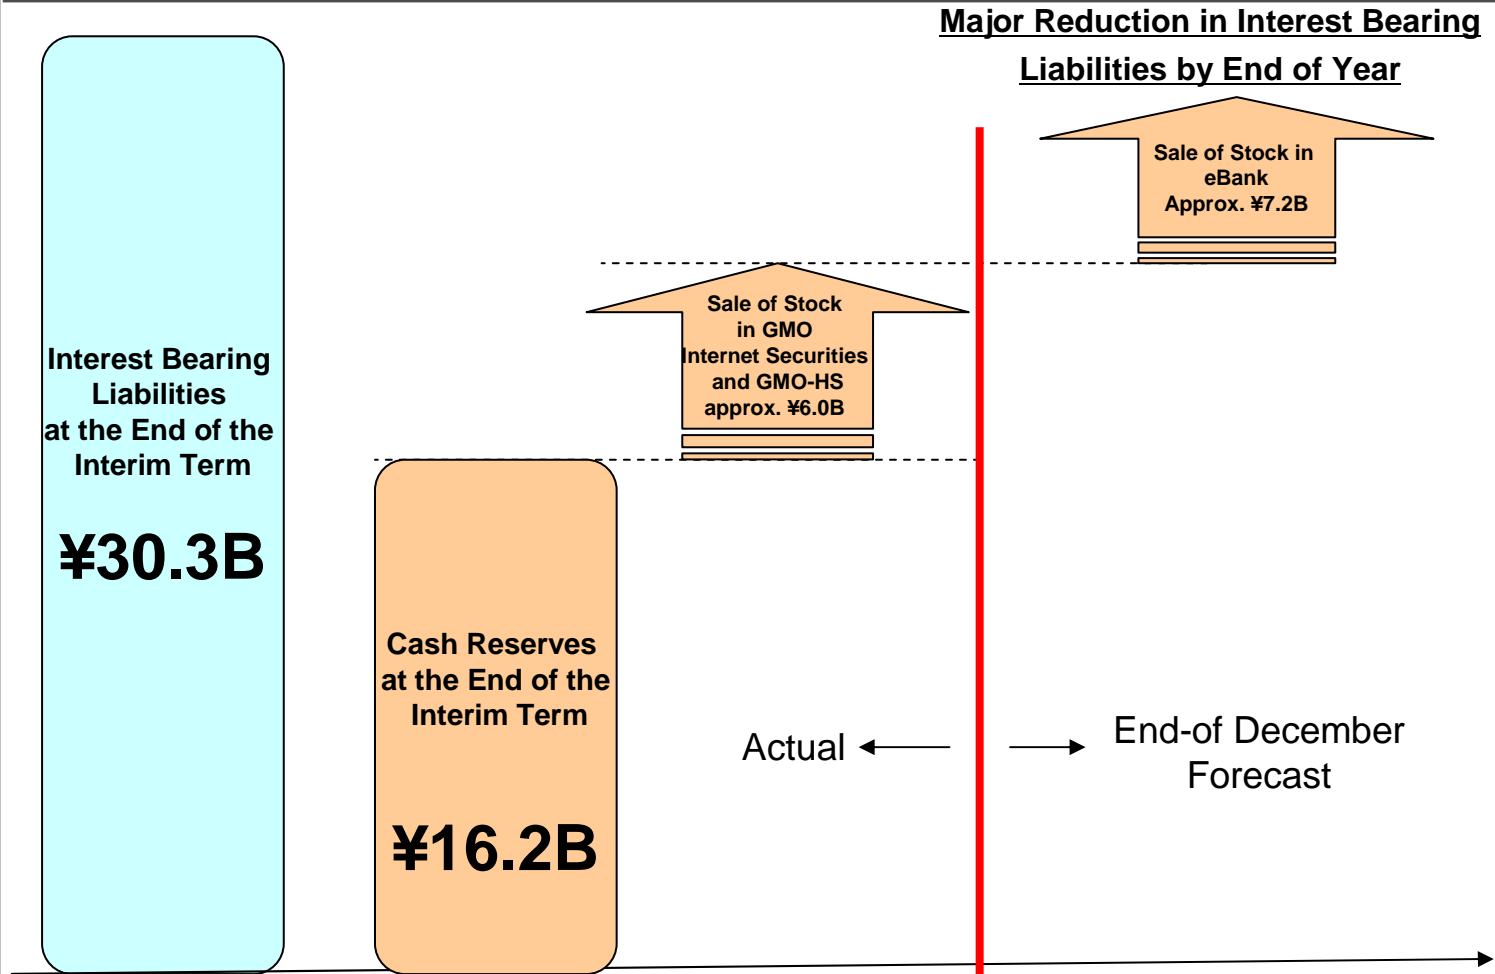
Major Reduction in Interest Bearing Liabilities by End of Year

Interest Bearing Liabilities at the End of the Interim Term

¥30.3B

Cash Reserves at the End of the Interim Term

¥16.2B

Sale of Stock in GMO Internet Securities and GMO-HS approx. ¥6.0B

Sale of Stock in eBank Approx. ¥7.2B

Actual

End-of December Forecast